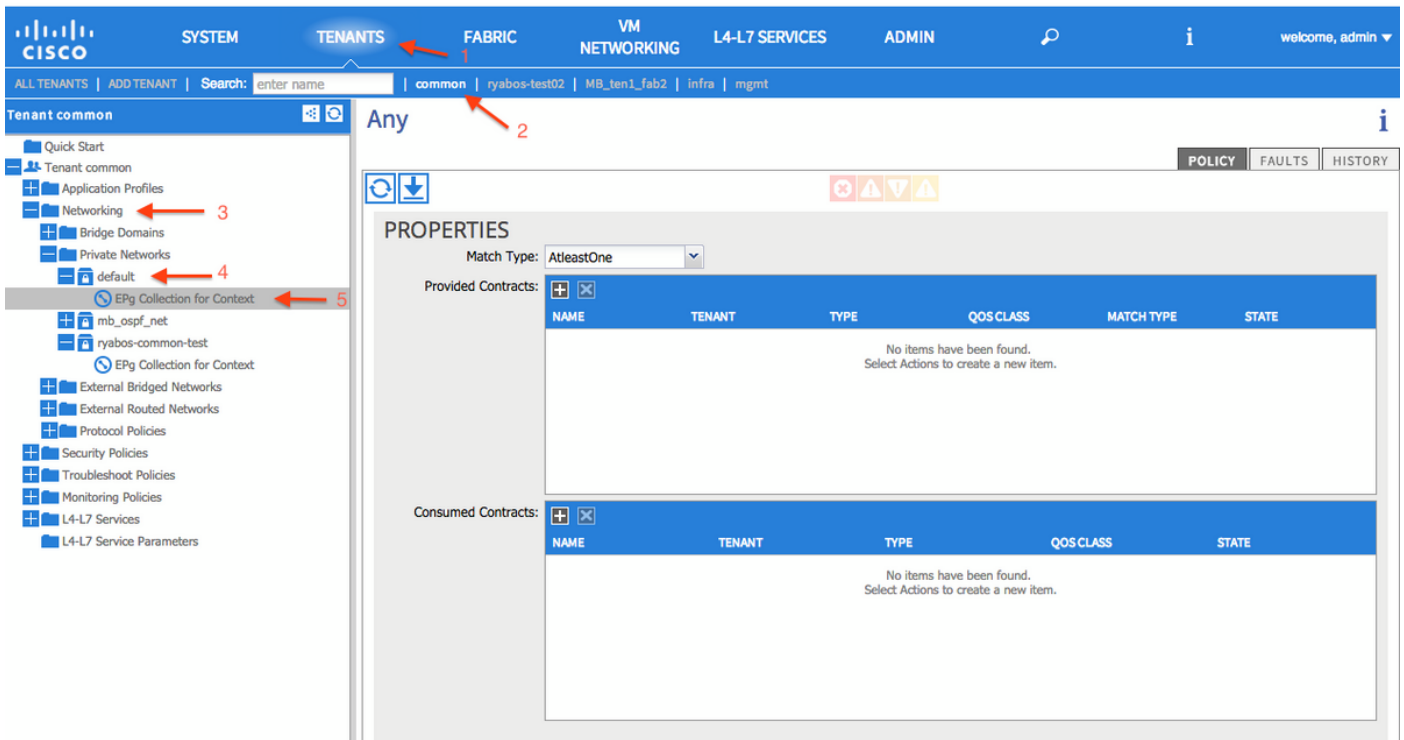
CISCO SYSTEM TENANTS 1 FABRIC VM NETWORKING L4-L7 SERVICES ADMIN welcome, admin

ALL TENANTS | ADD TENANT | Search: enter name | common | ryabos-test02 | MB_ten1_fab2 | infra | mgmt

2

Tenant common

Quick Start
Tenant common
Application Profiles
Networking 3
Bridge Domains
Private Networks
default 4
EPg Collection for Context 5
mb_ospf_net
ryabos-common-test
EPg Collection for Context
External Bridged Networks
External Routed Networks
Protocol Policies
Security Policies
Troubleshoot Policies
Monitoring Policies
L4-L7 Services
L4-L7 Service Parameters

Any

POLICY FAULTS HISTORY

PROPERTIES

Match Type: AtleastOne

Provided Contracts:

| NAME | TENANT | TYPE | QOS CLASS | MATCH TYPE | STATE |
|---|---|---|---|---|---|

No items have been found.
Select Actions to create a new item.

Consumed Contracts:

| NAME | TENANT | TYPE | QOS CLASS | STATE |
|---|---|---|---|---|

No items have been found.
Select Actions to create a new item.